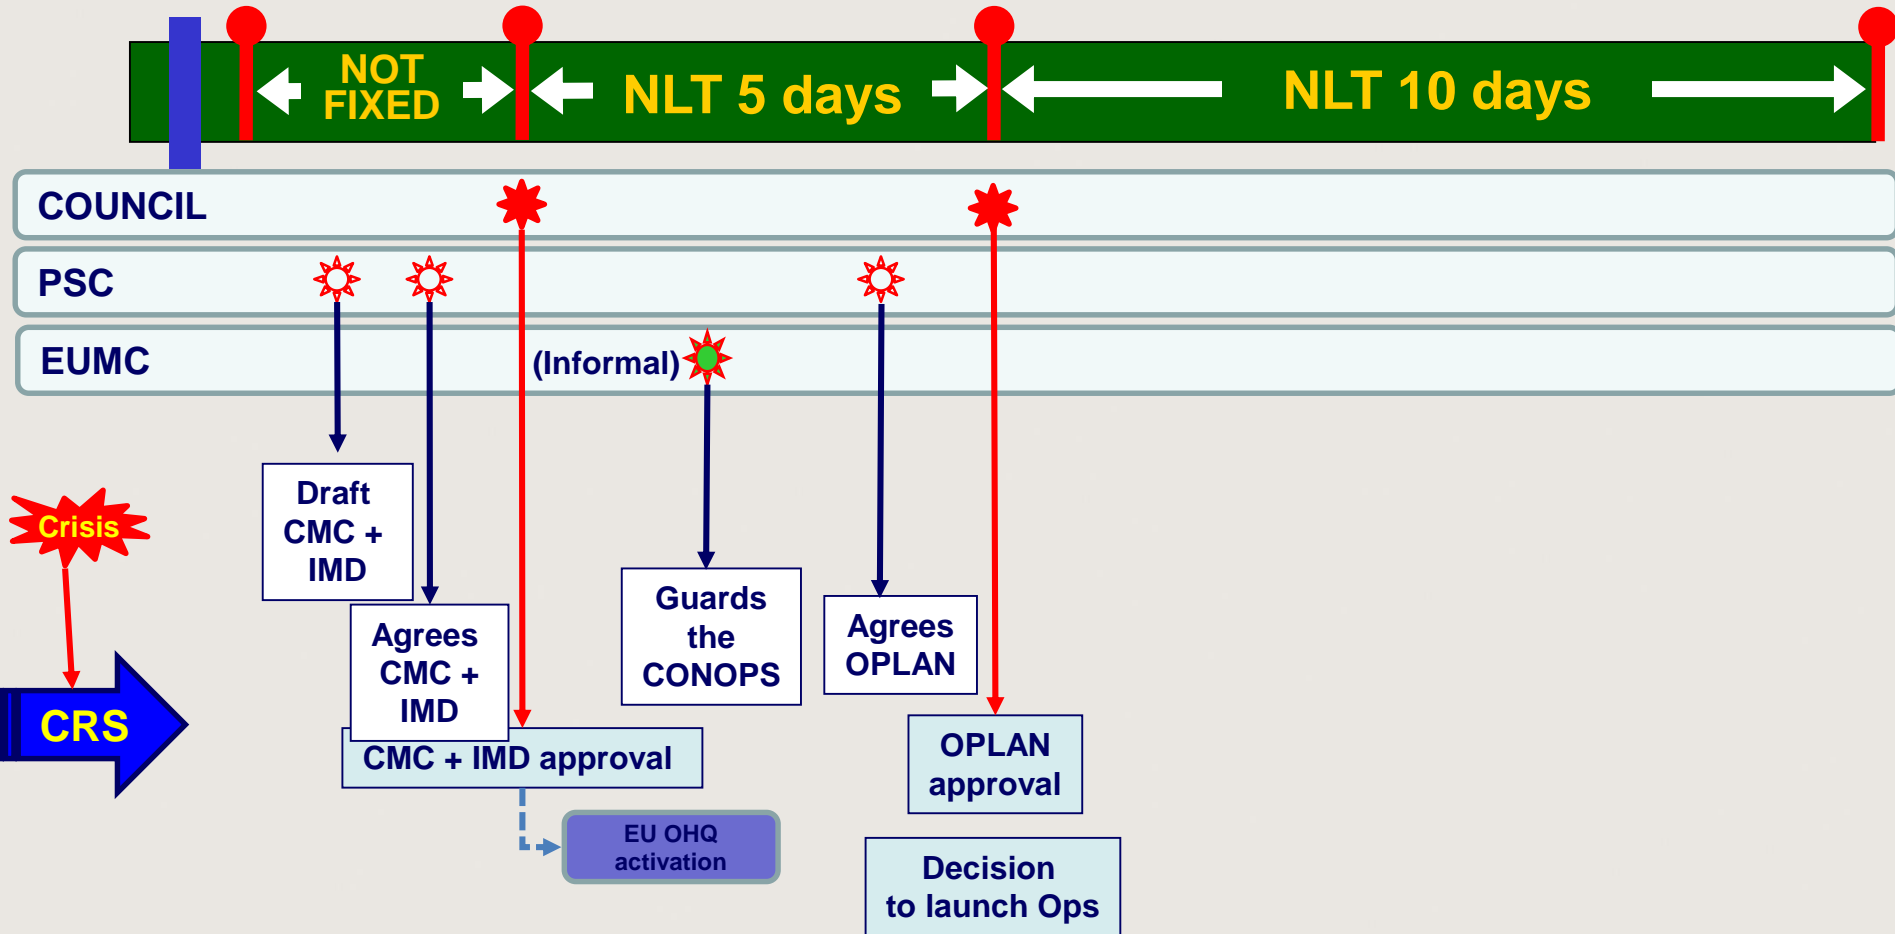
NOT FIXED

NLT 5 days

NLT 10 days

COUNCIL

PSC

EUMC

(Informal)

Crisis

CRS

Draft CMC + IMD

Agrees CMC + IMD

CMC + IMD approval

EU OHQ activation

Guards the CONOPS

Agrees OPLAN

OPLAN approval

Decision to launch Ops